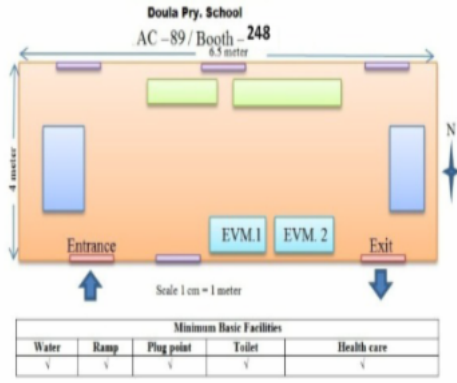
Doula Pry. School

AC –89 / Booth – 248

6.5 meter

4 meter

N

EVM.1

EVM. 2

Entrance

Exit

Scale 1 cm = 1 meter

| Minimum Basic Facilities | | | | |
|---|---|---|---|---|
| Water | Ramp | Plug point | Toilet | Health care |
| √ | √ | √ | √ | √ |